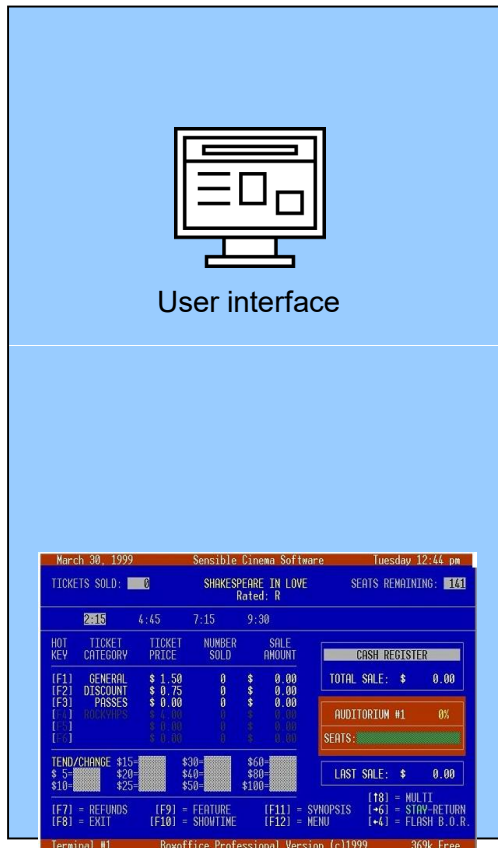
User interface

March 30, 1999 Sensible Cinema Software Tuesday 12:44 pm

TICKETS SOLD: 0 SHAKESPEARE IN LOVE Rated: R SEATS REMAINING: 141

2:15 4:45 7:15 9:30

| HOT KEY | TICKET CATEGORY | TICKET PRICE | NUMBER SOLD | SALE AMOUNT |
|---|---|---|---|---|
| [F1] | GENERAL | $ 1.50 | 0 | $ 0.00 |
| [F2] | DISCOUNT | $ 0.75 | 0 | $ 0.00 |
| [F3] | PASSES | $ 0.00 | 0 | $ 0.00 |
| [F4] | ROCKYHPS | $ 4.00 | 0 | $ 0.00 |
| [F5] | | $ 0.00 | 0 | $ 0.00 |
| [F6] | | $ 0.00 | 0 | $ 0.00 |

CASH REGISTER

TOTAL SALE: $ 0.00

AUDITORIUM #1 0%

SEATS:

TEND/CHANGE $15= $30= $60=
$ 5= $20= $40= $80=
$10= $25= $50= $100=

LAST SALE: $ 0.00

[F7] = REFUNDS [F9] = FEATURE [F11] = SYNOPSIS [↑8] = MULTI
[F8] = EXIT [F10] = SHOWTIME [F12] = MENU [→6] = STAY-RETURN
[←4] = FLASH B.O.R.

Terminal #1 Boxoffice Professional Version (c)1999 369k Free